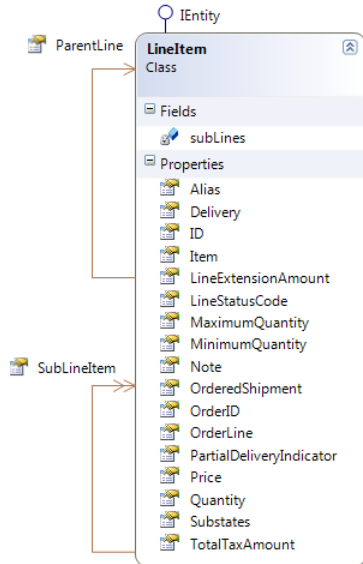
IEntity

ParentLine

LineItem
Class

Fields

subLines

Properties

Alias
Delivery
ID
Item
LineExtensionAmount
LineStatusCode
MaximumQuantity
MinimumQuantity
Note
OrderedShipment
OrderID
OrderLine
PartialDeliveryIndicator
Price
Quantity
Substates
TotalTaxAmount

SubLineItem